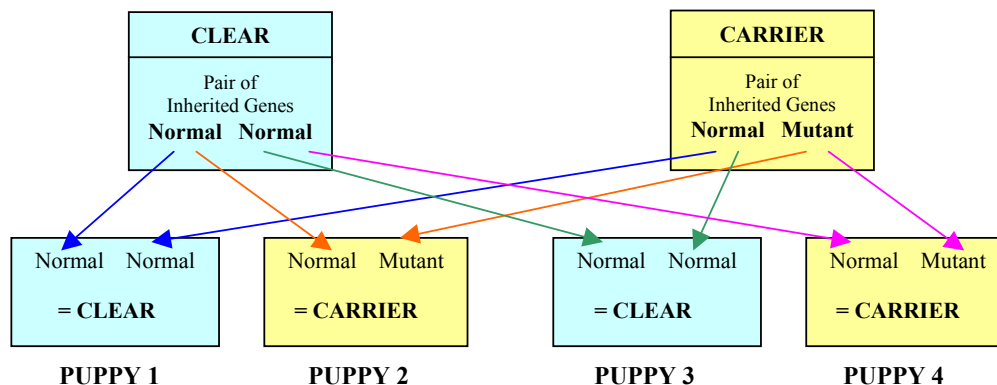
CLEAR

Pair of Inherited Genes
**Normal Normal**

CARRIER

Pair of Inherited Genes
**Normal Mutant**

Normal Normal

= CLEAR

PUPPY 1

Normal Mutant

= CARRIER

PUPPY 2

Normal Normal

= CLEAR

PUPPY 3

Normal Mutant

= CARRIER

PUPPY 4